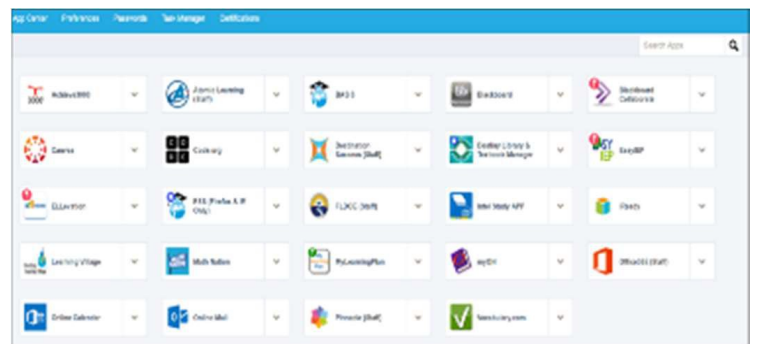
App Center Preferences Passwords Tab Manager Notifications

Search Apps

Achieve3000

Atomic Learning (Staff)

BASIS

Blackboard

Blackboard Collaborate

Canvas

Code.org

Destination Success (Staff)

Destiny Library & Textbook Manager

EasyIEP

ELLevation

FBS (Prefer A-B Only)

FLDOE (Staff)

Intel Study APP

iReady

Learning Village

Math Nation

MyLearningPlan

myON

Office365 (Staff)

Online Calendar

Online Mail

Pinnacle (Staff)

Vocabulary.com